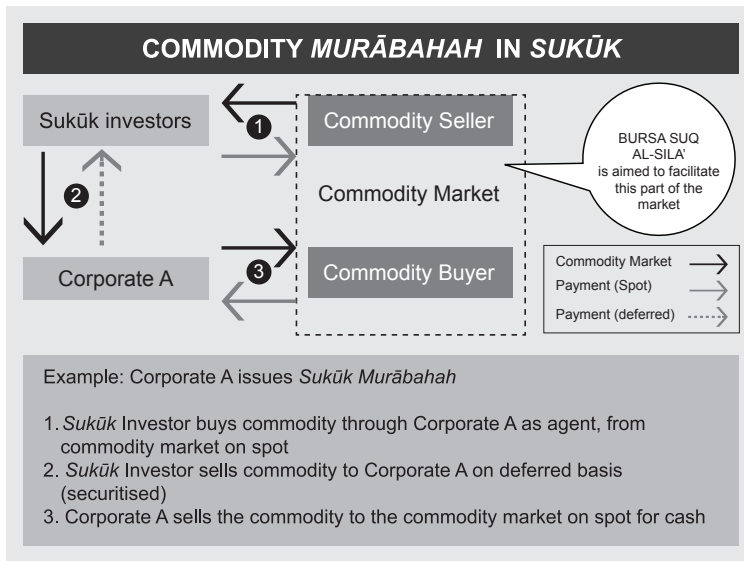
COMMODITY MURĀBAHAH IN SUKŪK

Sukūk investors

Commodity Seller

Commodity Market

Commodity Buyer

Corporate A

1

2

3

BURSA SUQ AL-SILA' is aimed to facilitate this part of the market

Commodity Market

Payment (Spot)

Payment (deferred)

Example: Corporate A issues Sukūk Murābahah

1. Sukūk Investor buys commodity through Corporate A as agent, from commodity market on spot
2. Sukūk Investor sells commodity to Corporate A on deferred basis (securitised)
3. Corporate A sells the commodity to the commodity market on spot for cash